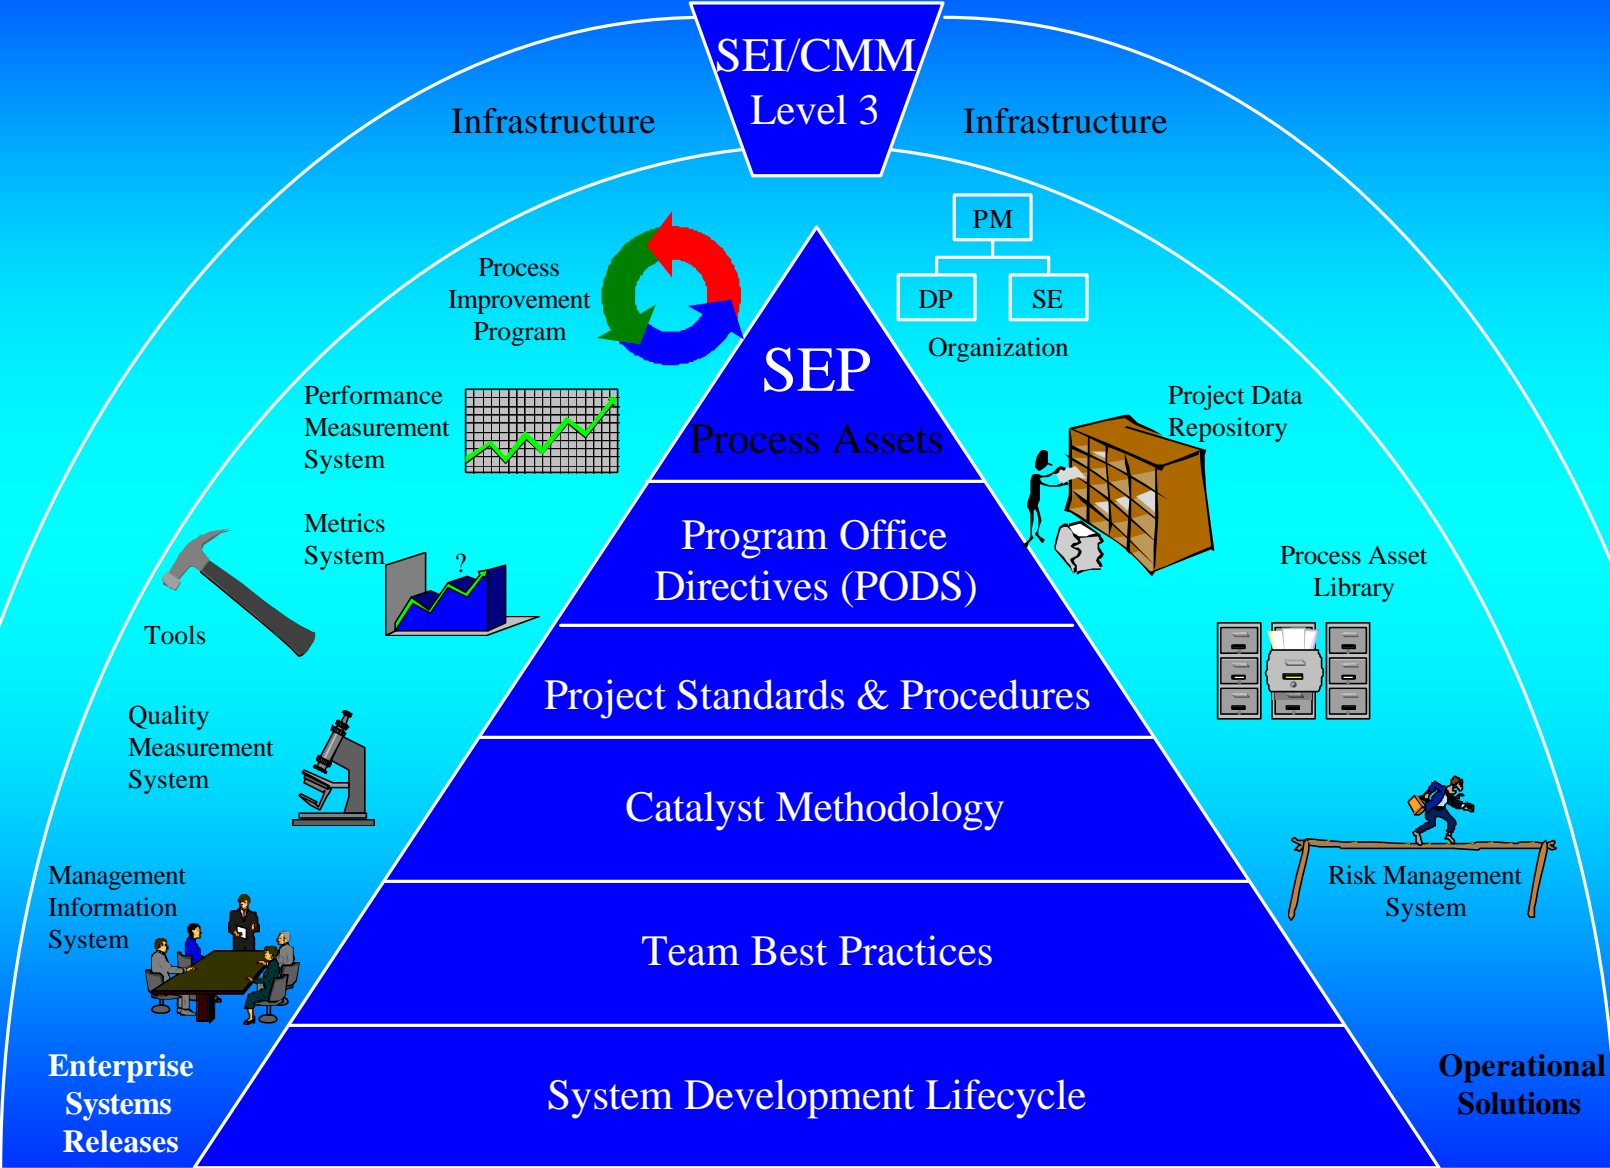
SEI/CMM
Level 3

Infrastructure

Infrastructure

Process Improvement Program

PM

DP

SE

Organization

SEP

Process Assets

Performance Measurement System

Metrics System

?

Project Data Repository

Process Asset Library

Tools

Program Office Directives (PODS)

Project Standards & Procedures

Quality Measurement System

Catalyst Methodology

Management Information System

Risk Management System

Team Best Practices

System Development Lifecycle

Enterprise Systems Releases

Operational Solutions